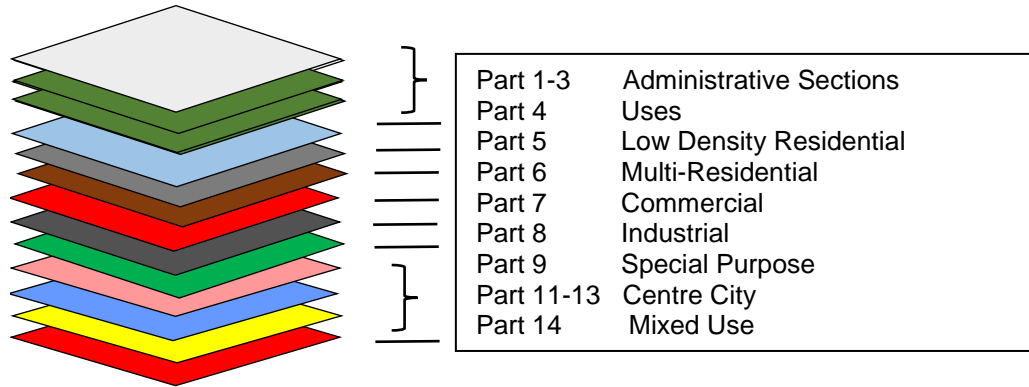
| | |
|---|---|
| Part 1-3 | Administrative Sections |
| Part 4 | Uses |
| Part 5 | Low Density Residential |
| Part 6 | Multi-Residential |
| Part 7 | Commercial |
| Part 8 | Industrial |
| Part 9 | Special Purpose |
| Part 11-13 | Centre City |
| Part 14 | Mixed Use |